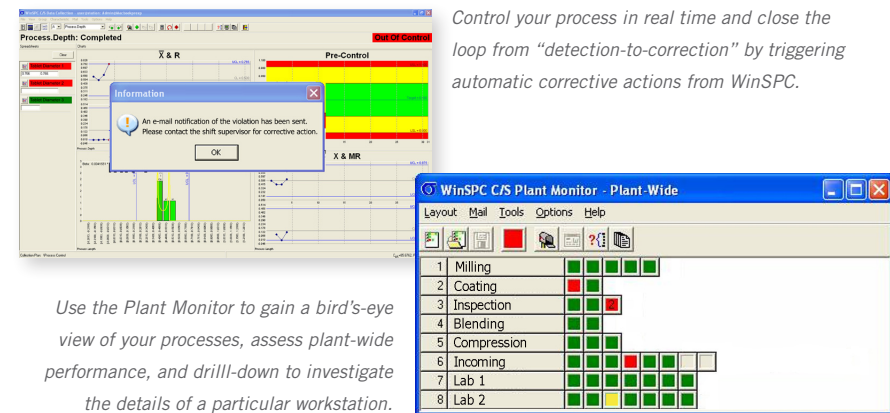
Process.Depth: Completed

Out Of Control

X̄ & R

Pre-Control

X & MR

Information

An e-mail notification of the violation has been sent.
Please contact the shift supervisor for corrective action.

OK

Control your process in real time and close the loop from "detection-to-correction" by triggering automatic corrective actions from WinSPC.

WinSPC C/S Plant Monitor - Plant-Wide

Layout Mail Tools Options Help

| | |
|---|---|
| 1 | Milling |
| 2 | Coating |
| 3 | Inspection |
| 4 | Blending |
| 5 | Compression |
| 6 | Incoming |
| 7 | Lab 1 |
| 8 | Lab 2 |

Use the Plant Monitor to gain a bird's-eye view of your processes, assess plant-wide performance, and drilll-down to investigate the details of a particular workstation.